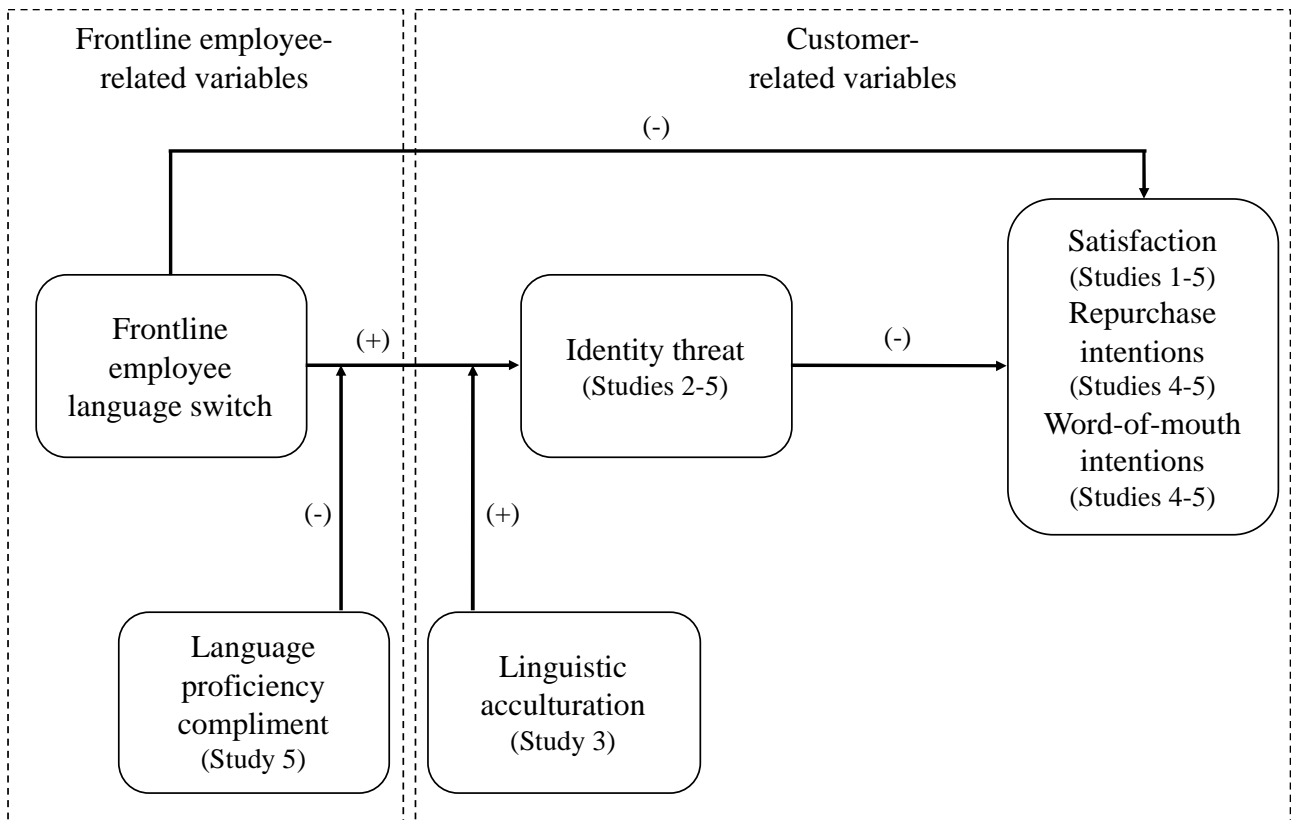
Frontline employee-related variables

Customer-related variables

(-)

Frontline employee language switch

(+)

Identity threat
(Studies 2-5)

(-)

Satisfaction
(Studies 1-5)
Repurchase intentions
(Studies 4-5)
Word-of-mouth intentions
(Studies 4-5)

(-)

(+)

Language proficiency compliment
(Study 5)

Linguistic acculturation
(Study 3)